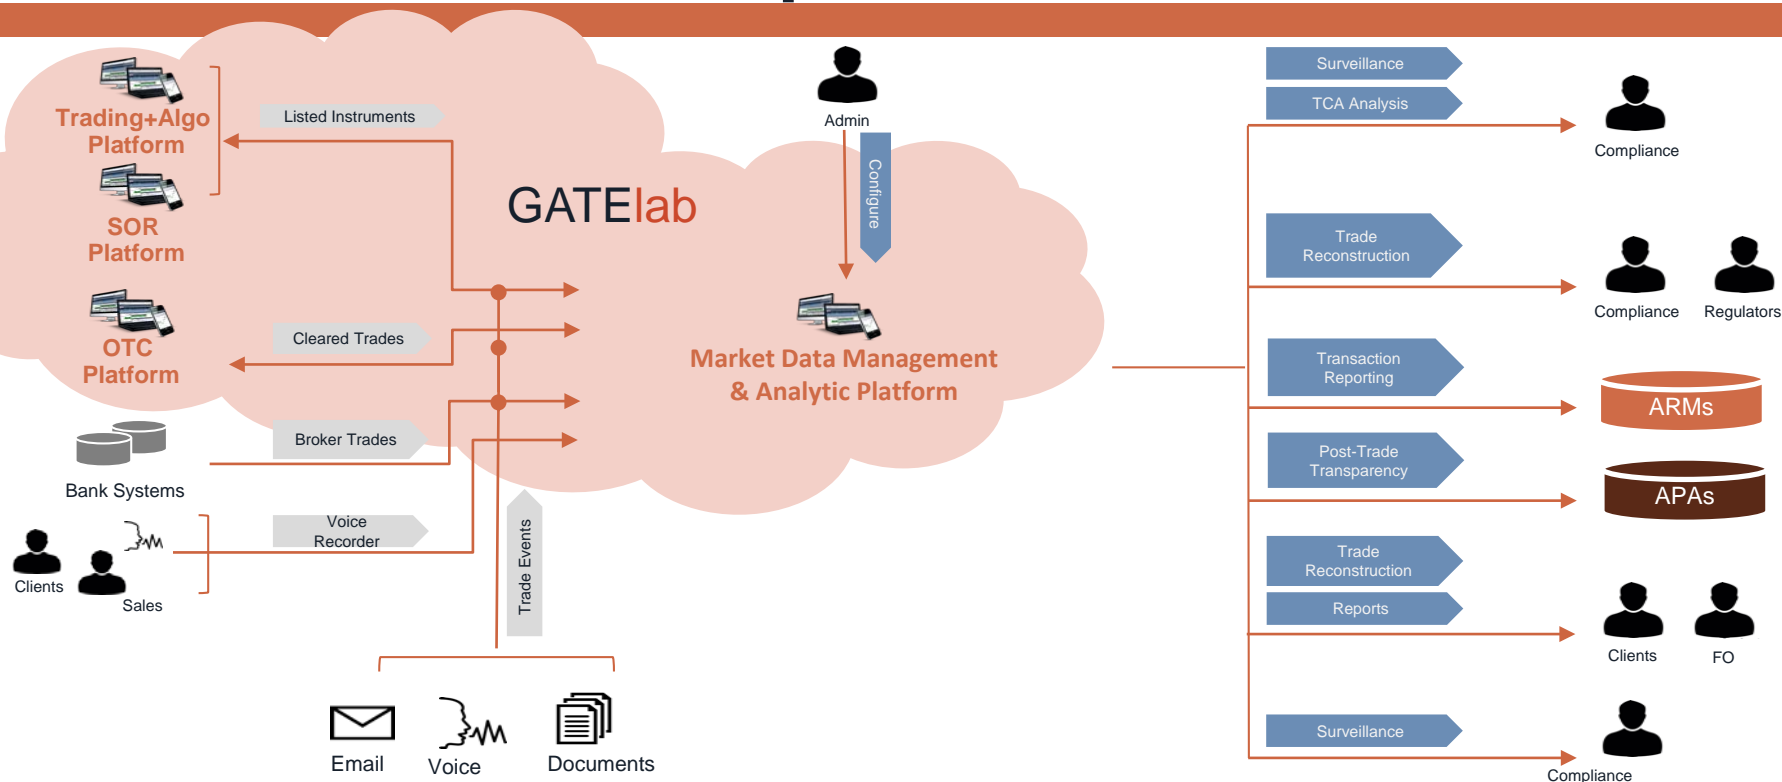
Trading+Algo Platform

SOR Platform

OTC Platform

Listed Instruments

Cleared Trades

Broker Trades

Bank Systems

Voice Recorder

Clients

Sales

GATElab

Admin

Configure

Market Data Management & Analytic Platform

Trade Events

Email

Voice

Documents

Surveillance

TCA Analysis

Compliance

Trade Reconstruction

Compliance

Regulators

Transaction Reporting

ARMs

Post-Trade Transparency

APAs

Trade Reconstruction

Reports

Clients

FO

Surveillance

Compliance